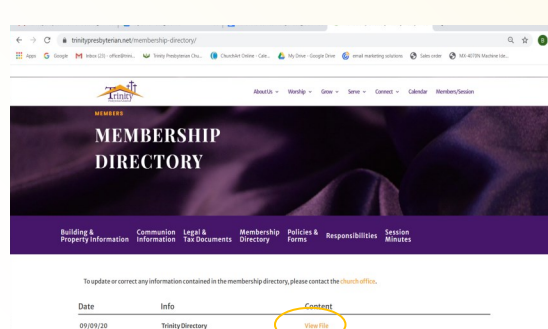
trinitypresbyterian.net/membership-directory/

Apps Google Inbox (23) - office@trini... Trinity Presbyterian Chu... ChurchArt Online - Cate... My Drive - Google Drive email marketing solutions Sales order MX-4070N Machine Upd...

Trinity

About Us Worship Grow Serve Connect Calendar Members/Session

MEMBERS

MEMBERSHIP DIRECTORY

Building & Property Information | Communion Information | Legal & Tax Documents | Membership Directory | Policies & Forms | Responsibilities | Session Minutes

To update or correct any information contained in the membership directory, please contact the church office.

| Date | Info | Content |
|---|---|---|
| 09/09/20 | Trinity Directory | View File |